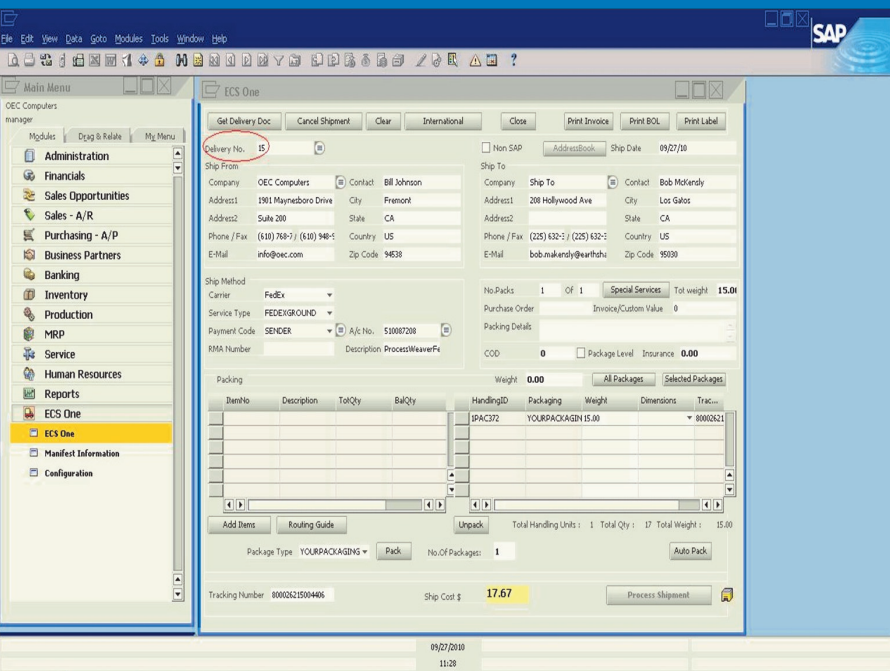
File Edit View Data Goto Modules Tools Window Help

SAP

Main Menu
OEC Computers
manager
Modules | Drag & Relate | My Menu
Administration
Financials
Sales Opportunities
Sales - A/R
Purchasing - A/P
Business Partners
Banking
Inventory
Production
MRP
Service
Human Resources
Reports
ECS One
ECS One
Manifest Information
Configuration

ECS One

Get Delivery Doc | Cancel Shipment | Clear | International | Close | Print Invoice | Print BOL | Print Label

Delivery No. 15
Non SAP | AddressBook | Ship Date 09/27/10

Ship From
Company OEC Computers | Contact Bill Johnson
Address1 1901 Maynesboro Drive | City Fremont
Address2 Suite 200 | State CA
Phone / Fax (610) 768-7 (610) 948-5 | Country US
E-Mail info@oec.com | Zip Code 94538

Ship To
Company Ship To | Contact Bob McKendy
Address1 208 Hollywood Ave | City Los Gatos
Address2 | State CA
Phone / Fax (225) 632-3 (225) 632-3 | Country US
E-Mail bob.makensly@earthsha | Zip Code 95030

Ship Method
Carrier FedEx
Service Type FEDEXGROUND
Payment Code SENDER | A/c No. 510087208
RMA Number | Description ProcessWeaverFe

No.Packs 1 Of 1 | Special Services | Tot weight 15.0
Purchase Order | Invoice/Custom Value 0
Packing Details
COD 0 | Package Level | Insurance 0.00

Packing | Weight 0.00 | All Packages | Selected Packages

| ItemNo | Description | TotQty | BalQty |
|---|---|---|---|

| HandlingID | Packaging | Weight | Dimensions | Trac... |
|---|---|---|---|---|
| 1PAC372 | YOURPACKAGIN | 15.00 | | 80002621 |

Add Items | Routing Guide | Unpack | Total Handling Units : 1 Total Qty : 17 Total Weight : 15.00

Package Type YOURPACKAGING | Pack | No.Of Packages: 1 | Auto Pack

Tracking Number 800026215004406 | Ship Cost $ 17.67 | Process Shipment

09/27/2010
11:28